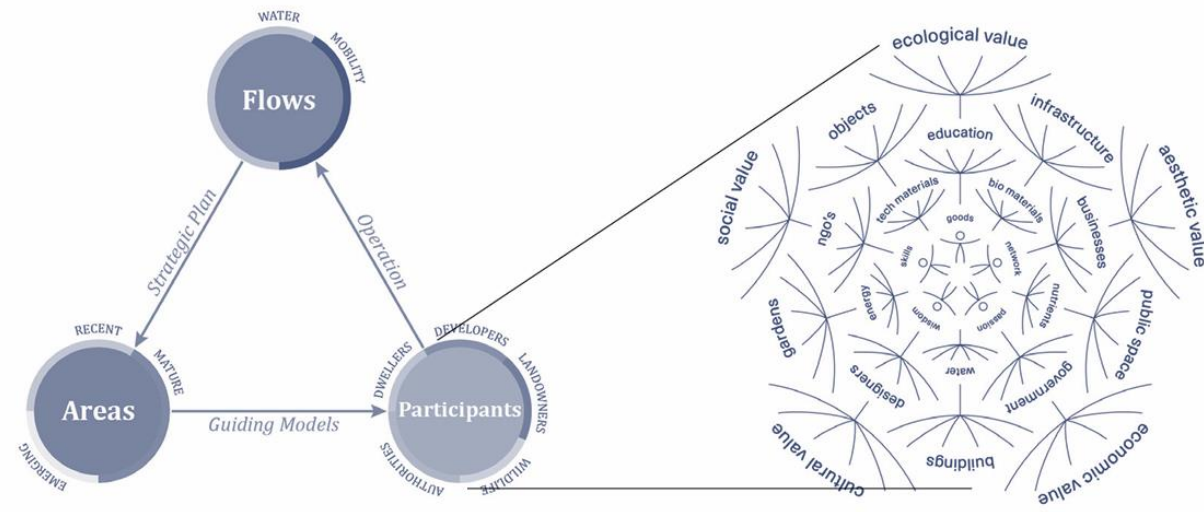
WATER
MOBILITY
Flows
Strategic Plan
Operation
RECENT
MATURE
Areas
EMERGING
Guiding Models
DWELLERS
DEVELOPERS
LANDOWNERS
Participants
WILDLIFE
AUTHORITIES

ecological value
objects
education
infrastructure
aesthetic value
social value
ngo's
tech materials
bio materials
businesses
goods
skills
network
energy
nutrients
wisdom
passion
water
gardens
public space
designers
government
cultural value
buildings
economic value